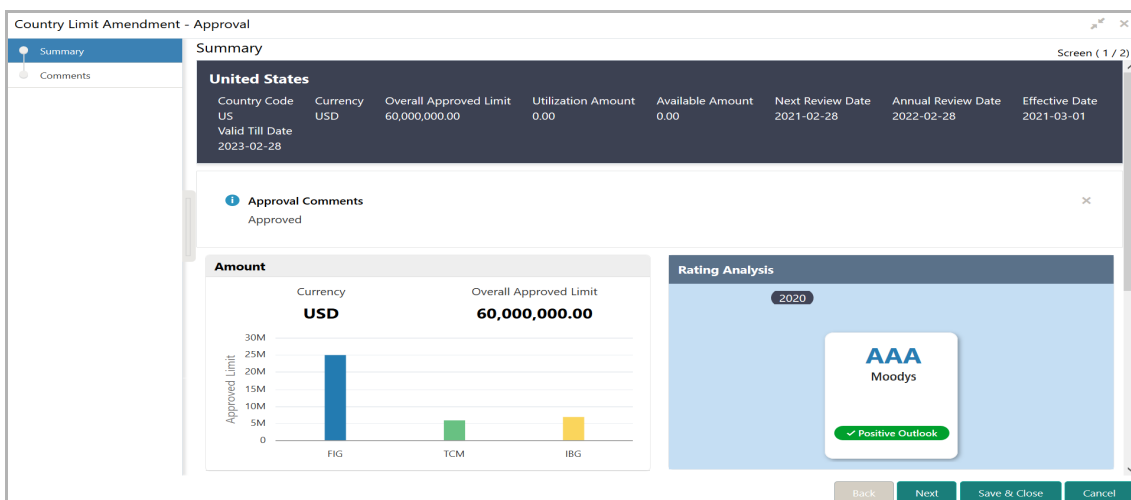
Country Limit Amendment - Approval

Summary
Comments

Summary
Screen ( 1 / 2)

United States

| Country Code | Currency | Overall Approved Limit | Utilization Amount | Available Amount | Next Review Date | Annual Review Date | Effective Date |
|---|---|---|---|---|---|---|---|
| US | USD | 60,000,000.00 | 0.00 | 0.00 | 2021-02-28 | 2022-02-28 | 2021-03-01 |

Valid Till Date
2023-02-28

Approval Comments
Approved

Amount

Currency
USD

Overall Approved Limit
60,000,000.00

30M
25M
20M
15M
10M
5M
0
Approved Limit
FIG
TCM
IBG

Rating Analysis

2020

AAA
Moodys
Positive Outlook

Back
Next
Save & Close
Cancel